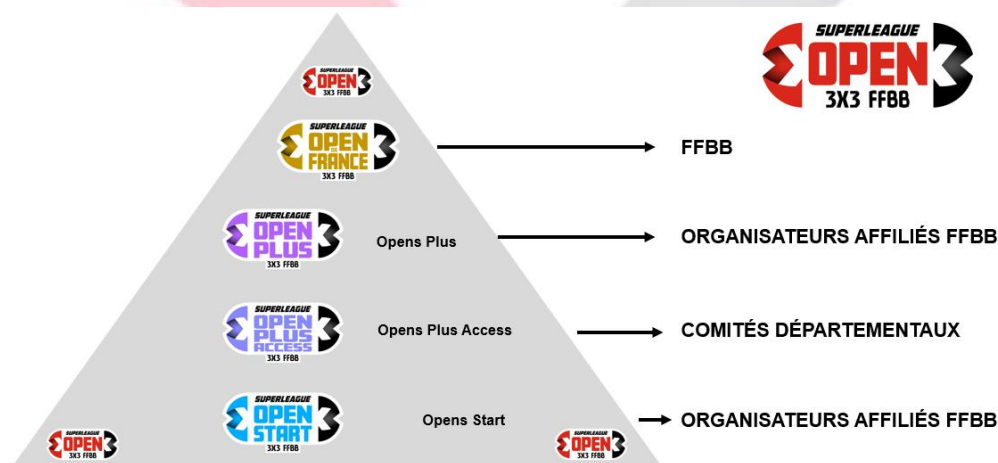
SUPERLEAGUE OPEN 3X3 FFBB

OPEN 3X3 FFBB

SUPERLEAGUE OPEN DE FRANCE 3X3 FFBB

FFBB

SUPERLEAGUE OPEN PLUS 3X3 FFBB

Opens Plus

ORGANISATEURS AFFILIÉS FFBB

SUPERLEAGUE OPEN PLUS ACCESS 3X3 FFBB

Opens Plus Access

COMITÉS DÉPARTEMENTAUX

SUPERLEAGUE OPEN START 3X3 FFBB

Opens Start

ORGANISATEURS AFFILIÉS FFBB

OPEN 3X3 FFBB

OPEN 3X3 FFBB